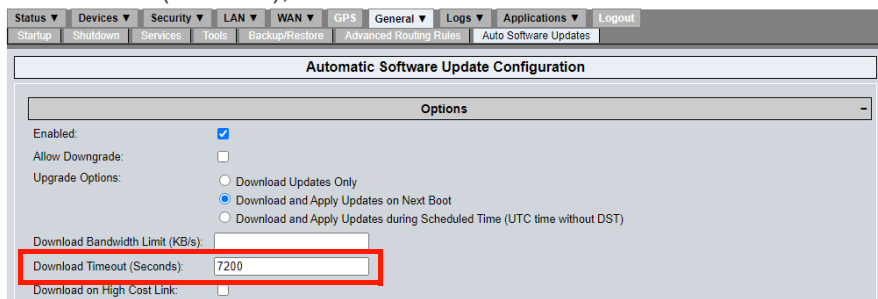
Status ▼ Devices ▼ Security ▼ LAN ▼ WAN ▼ GPS General ▼ Logs ▼ Applications ▼ Logout

Startup Shutdown Services Tools Backup/Restore Advanced Routing Rules Auto Software Updates

Automatic Software Update Configuration

Options –

Enabled:

Allow Downgrade:

Upgrade Options:

Download Updates Only

Download and Apply Updates on Next Boot

Download and Apply Updates during Scheduled Time (UTC time without DST)

Download Bandwidth Limit (KB/s):

Download Timeout (Seconds): 7200

Download on High Cost Link: